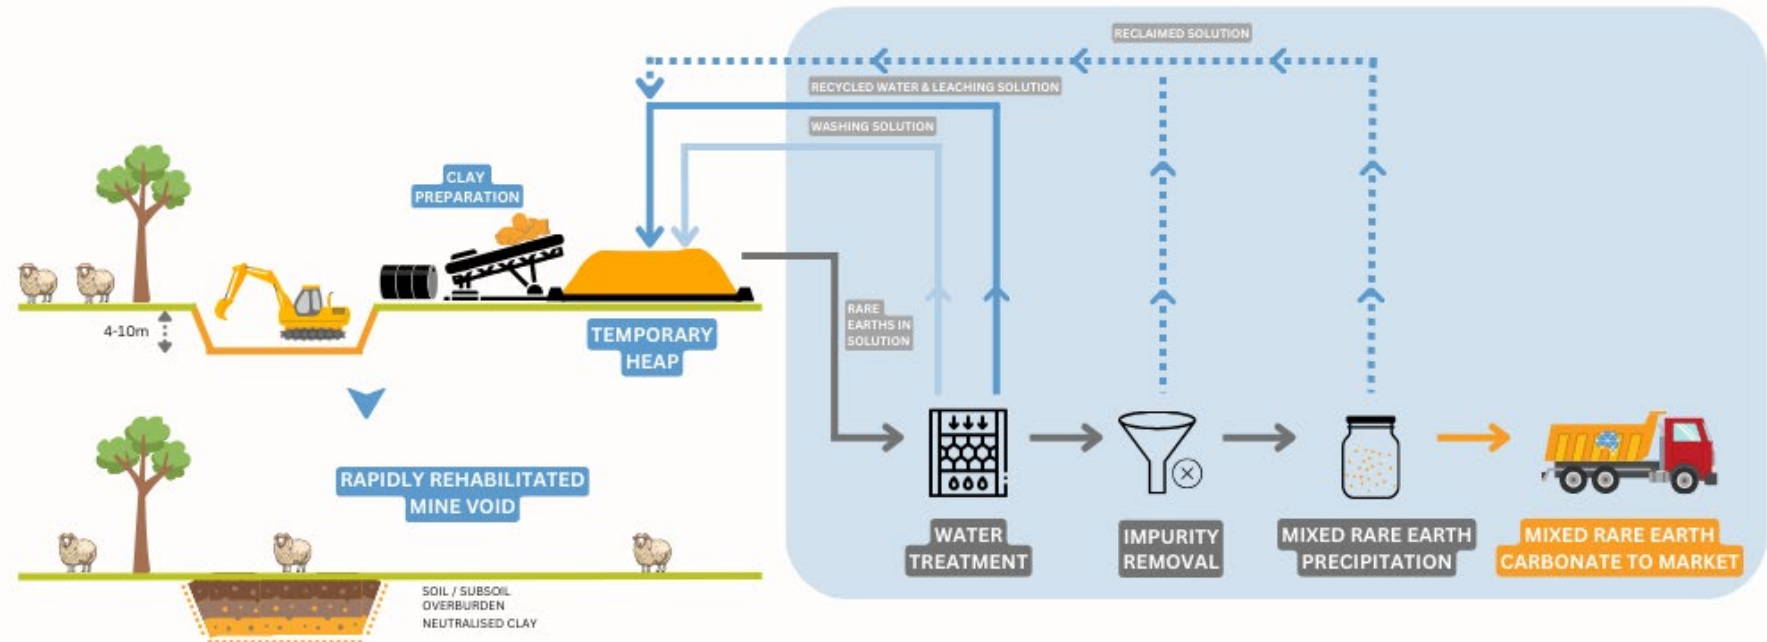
RECLAIMED SOLUTION

RECYCLED WATER & LEACHING SOLUTION

WASHING SOLUTION

CLAY PREPARATION

4-10m

TEMPORARY HEAP

RARE EARTHS IN SOLUTION

WATER TREATMENT

IMPURITY REMOVAL

MIXED RARE EARTH PRECIPITATION

MIXED RARE EARTH CARBONATE TO MARKET

RAPIDLY REHABILITATED MINE VOID

SOIL / SUBSOIL
OVERBURDEN
NEUTRALISED CLAY